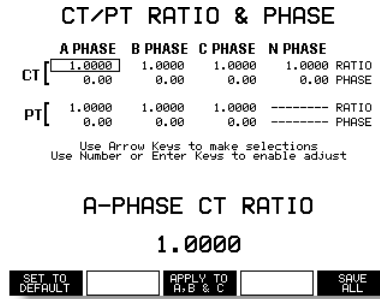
CT/PT RATIO & PHASE

| | A PHASE | B PHASE | C PHASE | N PHASE | |
|---|---|---|---|---|---|
| CT | 1.0000 | 1.0000 | 1.0000 | 1.0000 | RATIO |
| | 0.00 | 0.00 | 0.00 | 0.00 | PHASE |
| PT | 1.0000 | 1.0000 | 1.0000 | -------- | RATIO |
| | 0.00 | 0.00 | 0.00 | -------- | PHASE |

Use Arrow Keys to make selections
Use Number or Enter Keys to enable adjust

A-PHASE CT RATIO

1.0000

SET TO DEFAULT

APPLY TO A,B & C

SAVE ALL